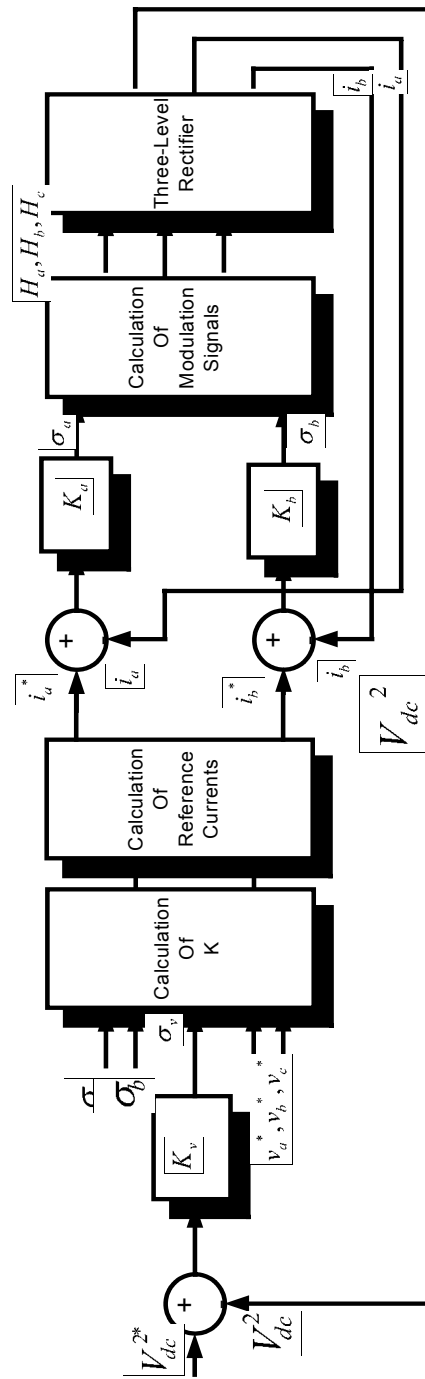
$V_{dc}^{2*}$

+

$V_{dc}^2$

$K_v$

$v_a^*, v_b^*, v_c^*$

$\sigma$

$\sigma_b$

$\sigma_v$

Calculation Of K

Calculation Of Reference Currents

$i_a^*$

+

$i_a$

$i_b^*$

+

$i_b$

$V_{dc}^2$

$K_a$

$K_b$

$\sigma_a$

$\sigma_b$

Calculation Of Modulation Signals

$H_a, H_b, H_c$

Three-Level Rectifier

$i_b$

$i_a$